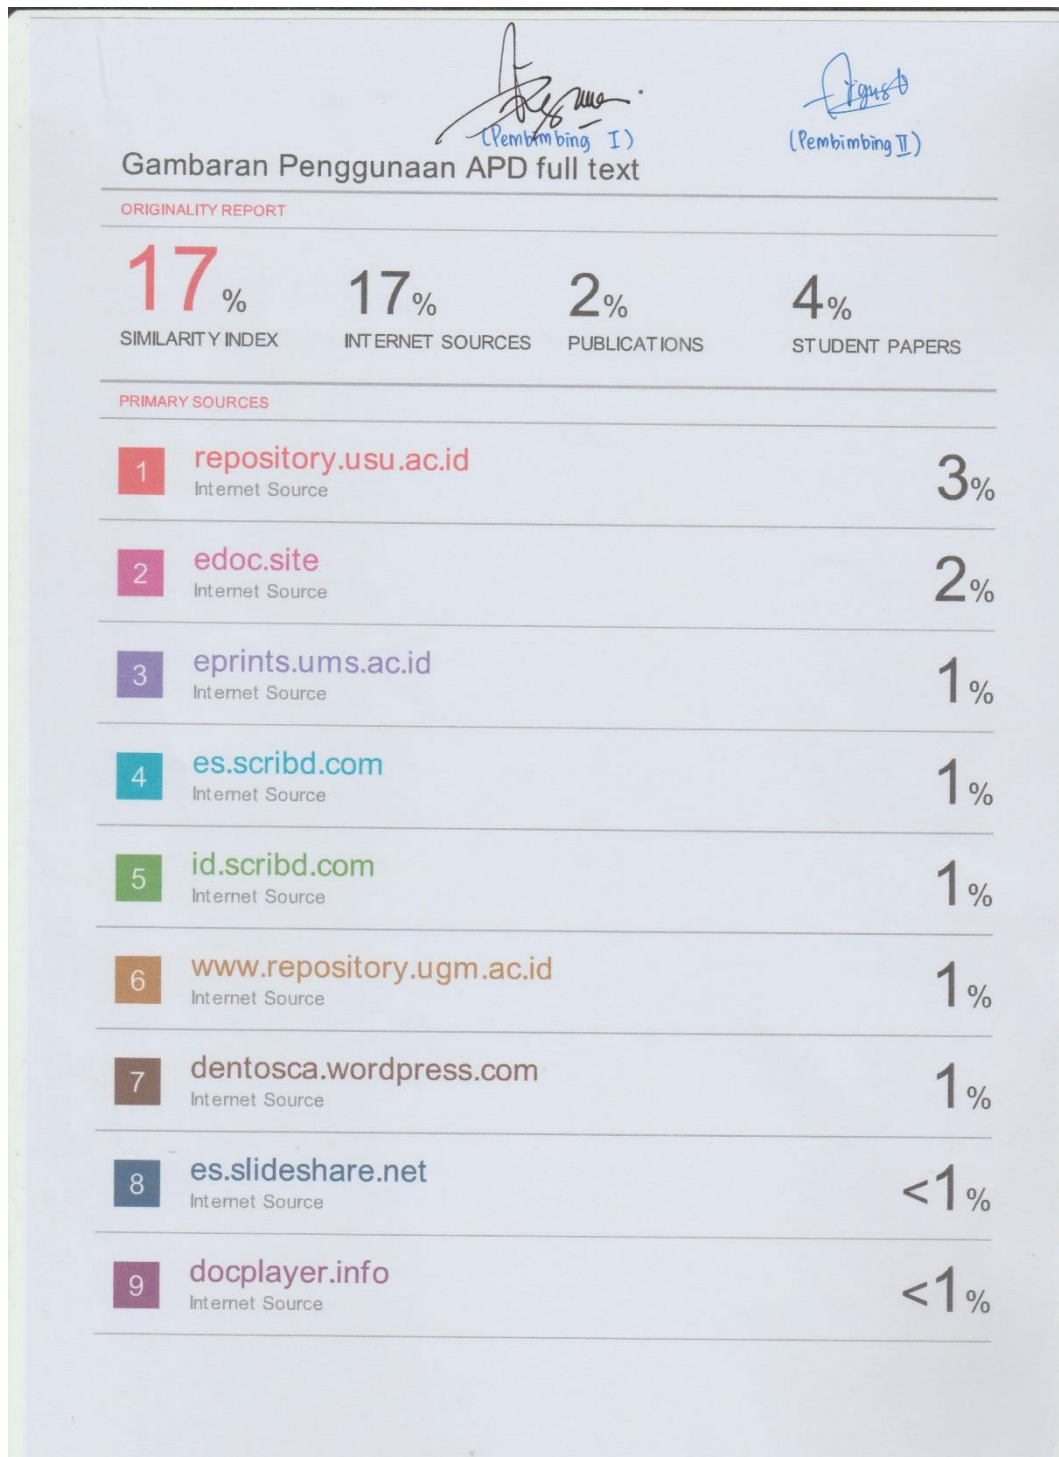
(Pembimbing I)

Agusto
(Pembimbing II)

Gambaran Penggunaan APD full text

ORIGINALITY REPORT

17%
SIMILARITY INDEX

17%
INTERNET SOURCES

2%
PUBLICATIONS

4%
STUDENT PAPERS

PRIMARY SOURCES

| | | |
|---|---|---|
| 1 | repository.usu.ac.id<br>Internet Source | 3% |
| 2 | edoc.site<br>Internet Source | 2% |
| 3 | eprints.ums.ac.id<br>Internet Source | 1% |
| 4 | es.scribd.com<br>Internet Source | 1% |
| 5 | id.scribd.com<br>Internet Source | 1% |
| 6 | www.repository.ugm.ac.id<br>Internet Source | 1% |
| 7 | dentosca.wordpress.com<br>Internet Source | 1% |
| 8 | es.slideshare.net<br>Internet Source | <1% |
| 9 | docplayer.info<br>Internet Source | <1% |